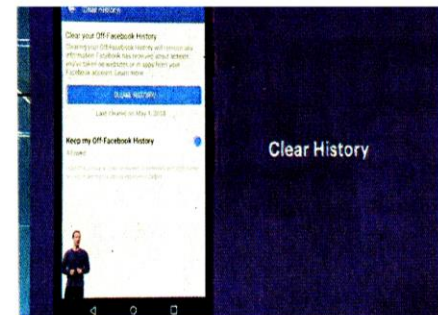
Clear History

Clear your Off-Facebook History

Clearing your Off-Facebook history will remove any information Facebook has received about actions you've taken on websites or in apps from your Facebook account. Learn more

Clear History

Last cleared on May 1, 2018

Keep my Off-Facebook History

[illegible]

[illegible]

Clear History